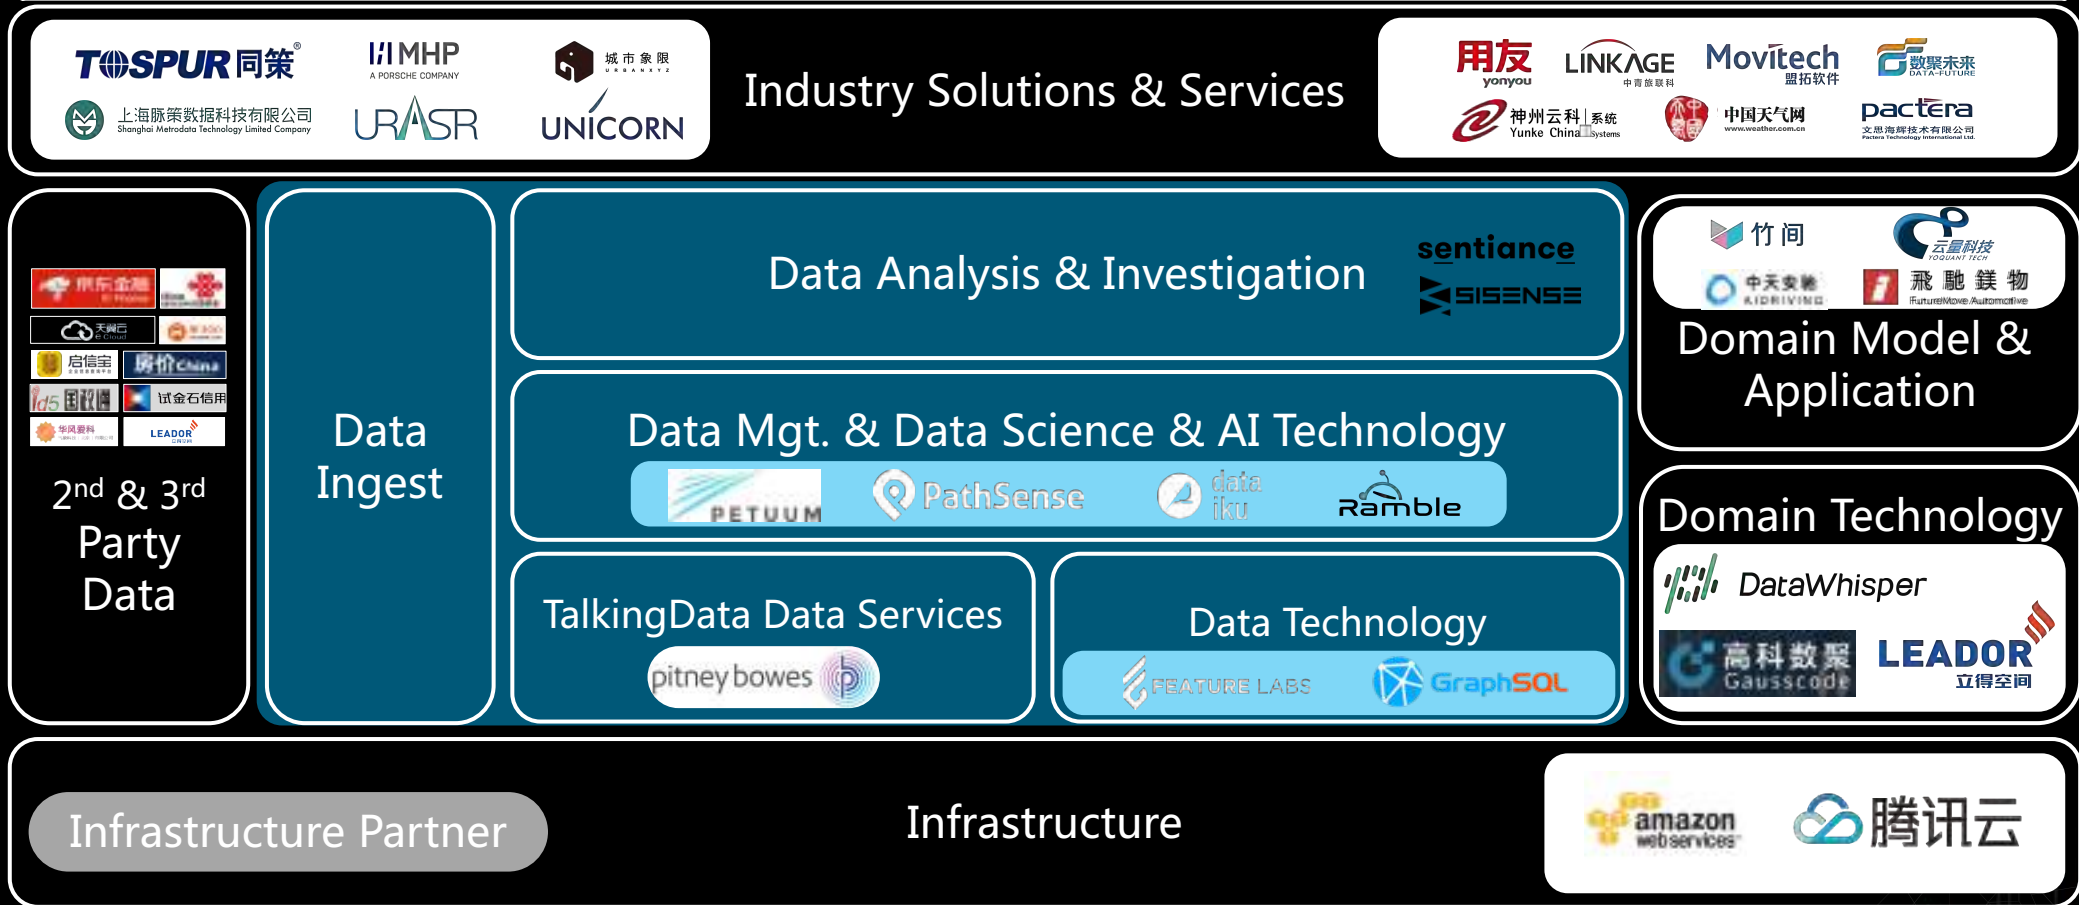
TOSPUR 同策

MHP A PORSCHE COMPANY

城市象限 URBANXYZ

上海豚策数据科技有限公司 Shanghai Metrodata Technology Limited Company

URASR

UNICORN

Industry Solutions & Services

用友 yonyou

LINKAGE 中青旅联科

Movitech 盟拓软件

数聚未来 DATA-FUTURE

神州云科 系统 Yunke China Systems

中国天气网 www.weather.com.cn

pactera 文思海辉技术有限公司 Pactera Technology International Ltd.

京东金融

天翼云 e Cloud

启信宝

房价 China

试金石信用

华风爱科

LEADOR

2nd & 3rd Party Data

Data Ingest

Data Analysis & Investigation

sentiance

SISENSE

Data Mgt. & Data Science & AI Technology

PETUUM

PathSense

data iku

Ramble

TalkingData Data Services

pitney bowes

Data Technology

FEATURE LABS

GraphSQL

竹间

云量科技 YOQUANT TECH

中天安驰 KIDRIVING

飛馳鎂物 FutureMove Automotive

Domain Model & Application

Domain Technology

DataWhisper

高科数聚 Gausscode

LEADOR 立得空间

Infrastructure Partner

Infrastructure

amazon web services

腾讯云